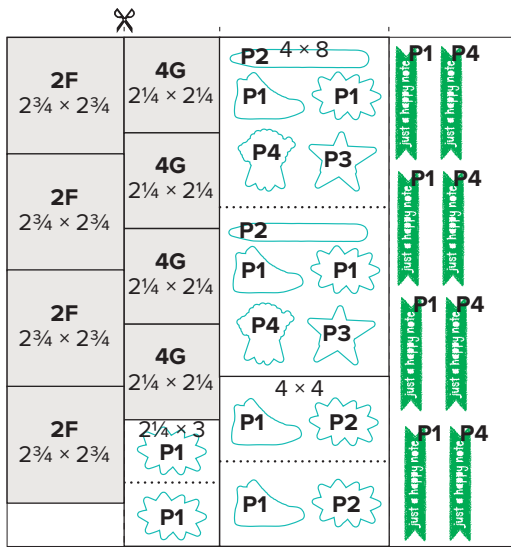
2F
$2\frac{3}{4} \times 2\frac{3}{4}$

4G
$2\frac{1}{4} \times 2\frac{1}{4}$

P2 $4 \times 8$

P1 P1

P4 P3

P1 P4
just a happy note just a happy note

2F
$2\frac{3}{4} \times 2\frac{3}{4}$

4G
$2\frac{1}{4} \times 2\frac{1}{4}$

P2

P1 P1

P4 P3

P1 P4
just a happy note just a happy note

2F
$2\frac{3}{4} \times 2\frac{3}{4}$

4G
$2\frac{1}{4} \times 2\frac{1}{4}$

P1 P4
just a happy note just a happy note

4G
$2\frac{1}{4} \times 2\frac{1}{4}$

$4 \times 4$

P1 P2

2F
$2\frac{3}{4} \times 2\frac{3}{4}$

$2\frac{1}{4} \times 3$

P1

P1

P1 P2

P1 P4
just a happy note just a happy note